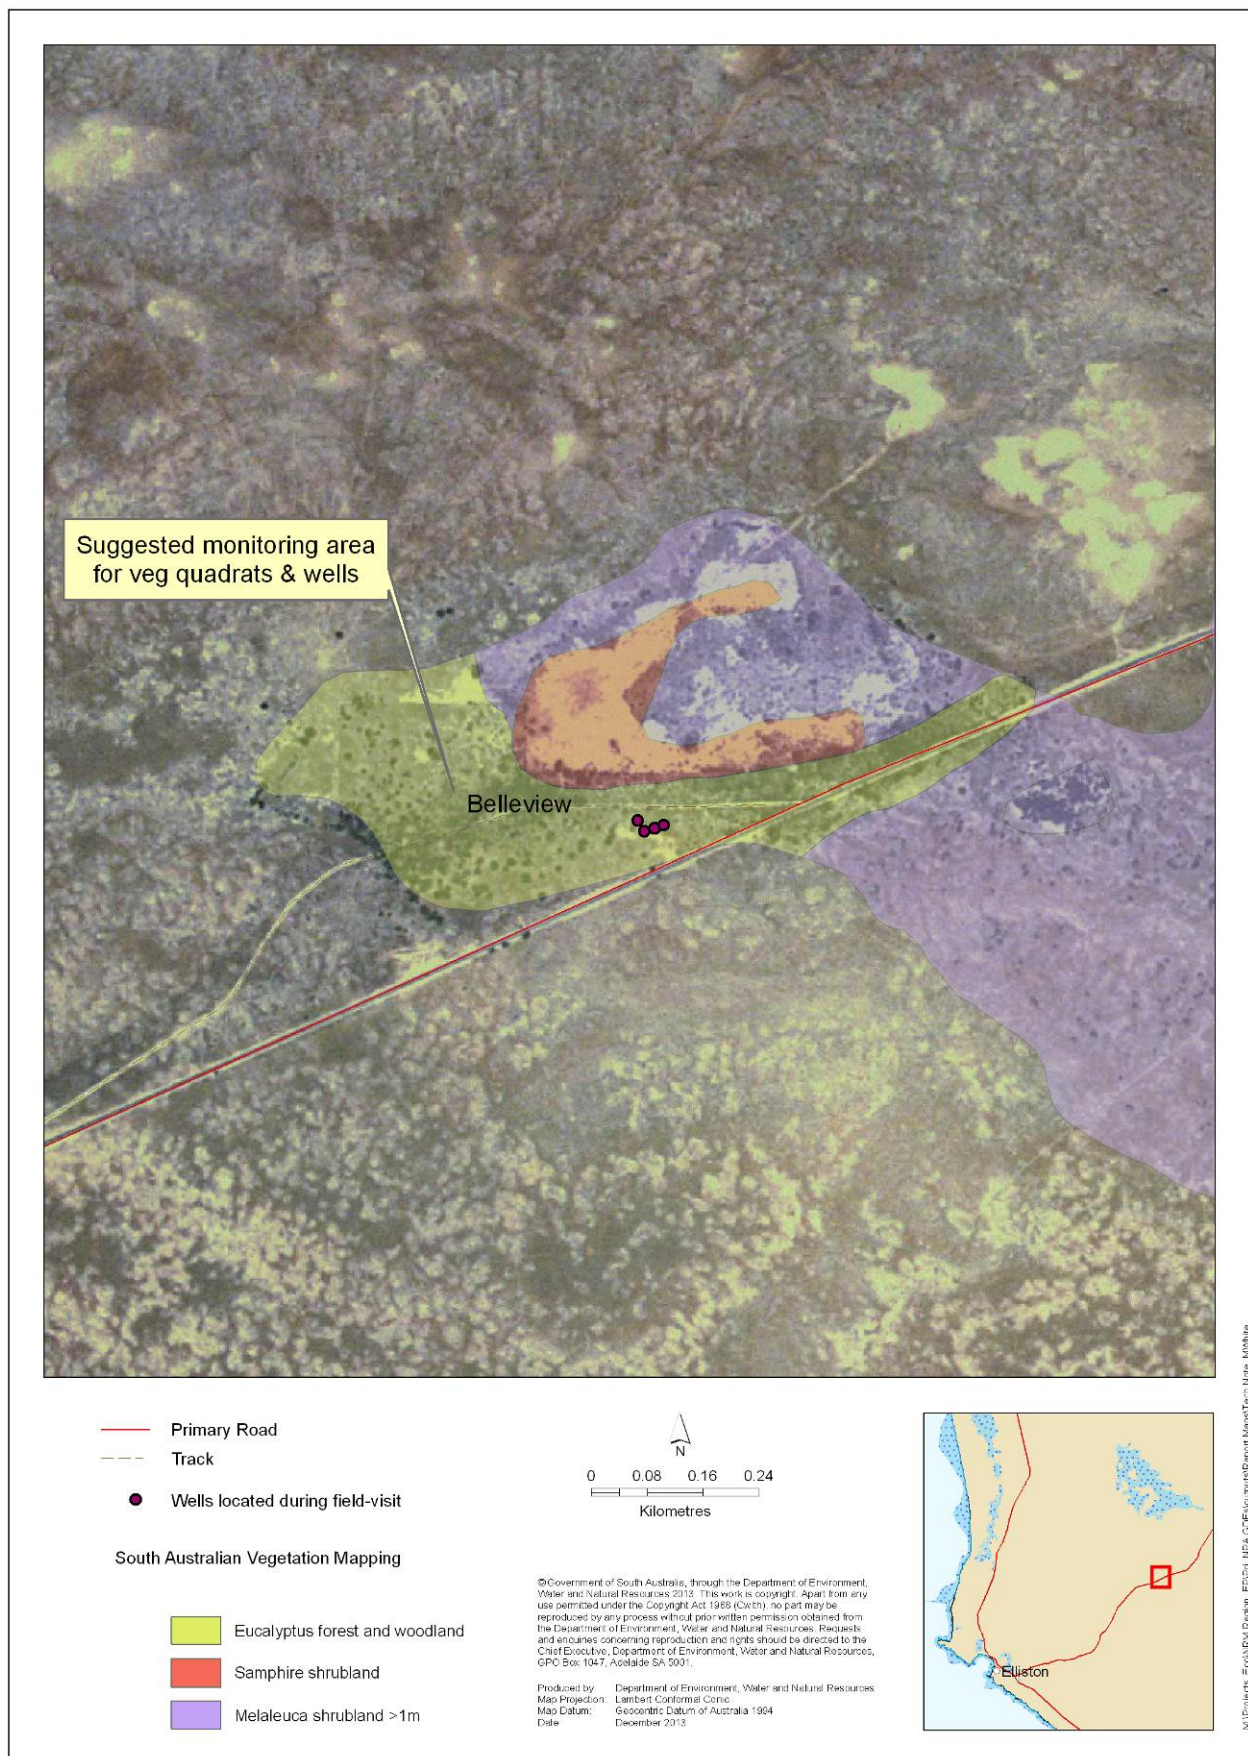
Suggested monitoring area for veg quadrats & wells

Belleview

Primary Road
Track
Wells located during field-visit

South Australian Vegetation Mapping

Eucalyptus forest and woodland
Samphire shrubland
Melaleuca shrubland >1m

N

0 0.08 0.16 0.24
Kilometres

© Government of South Australia, through the Department of Environment, Water and Natural Resources 2013. This work is copyright. Apart from any use permitted under the Copyright Act 1968 (Cwlth), no part may be reproduced by any process without prior written permission obtained from the Department of Environment, Water and Natural Resources. Requests and enquiries concerning reproduction and rights should be directed to the Chief Executive, Department of Environment, Water and Natural Resources, GPO Box 1047, Adelaide SA 5001.

Produced by Department of Environment, Water and Natural Resources
Map Projection: Lambert Conformal Conic
Map Datum: Geocentric Datum of Australia 1994
Date: December 2013

Elliston

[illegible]